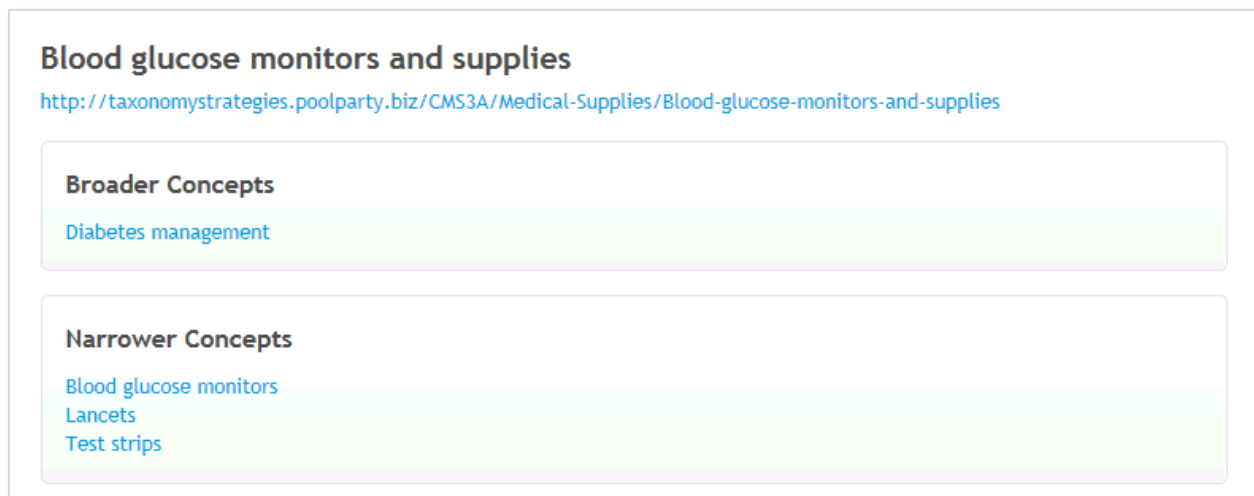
Blood glucose monitors and supplies

http://taxonomystrategies.poolparty.biz/CMS3A/Medical-Supplies/Blood-glucose-monitors-and-supplies

Broader Concepts

Diabetes management

Narrower Concepts

Blood glucose monitors
Lancets
Test strips